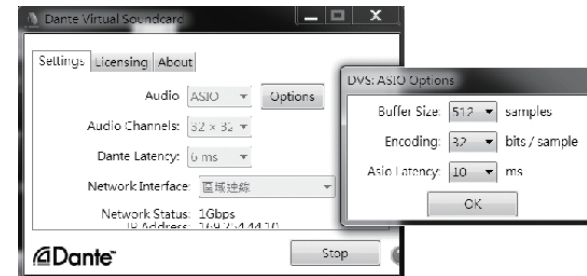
Dante Virtual Soundcard

Settings Licensing About

Audio ASIO Options

Audio Channels: 32 x 32

Dante Latency: 6 ms

Network Interface: 區域連線

Network Status: 1Gbps

IP Address: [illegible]

Dante

Stop

DVS: ASIO Options

Buffer Size: 512 samples

Encoding: 32 bits / sample

Asio Latency: 10 ms

OK